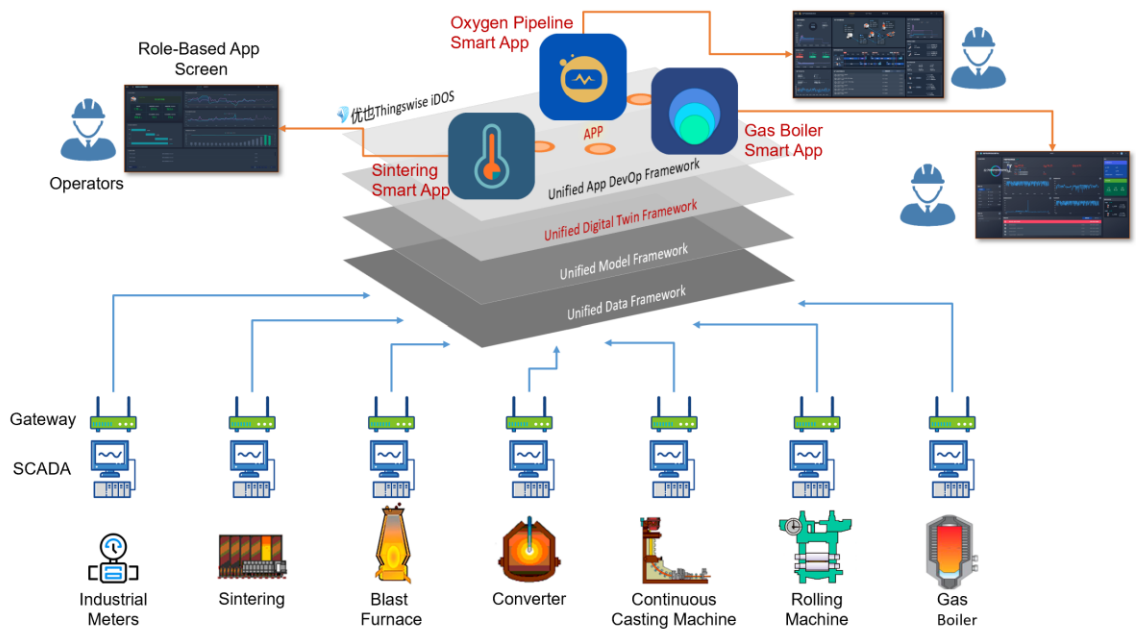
Oxygen Pipeline Smart App

Role-Based App Screen

优也Thingswise iDOS

APP

Gas Boiler Smart App

Sintering Smart App

Operators

Unified App DevOp Framework

Unified Digital Twin Framework

Unified Model Framework

Unified Data Framework

Gateway

SCADA

Industrial Meters

Sintering

Blast Furnace

Converter

Continuous Casting Machine

Rolling Machine

Gas Boiler